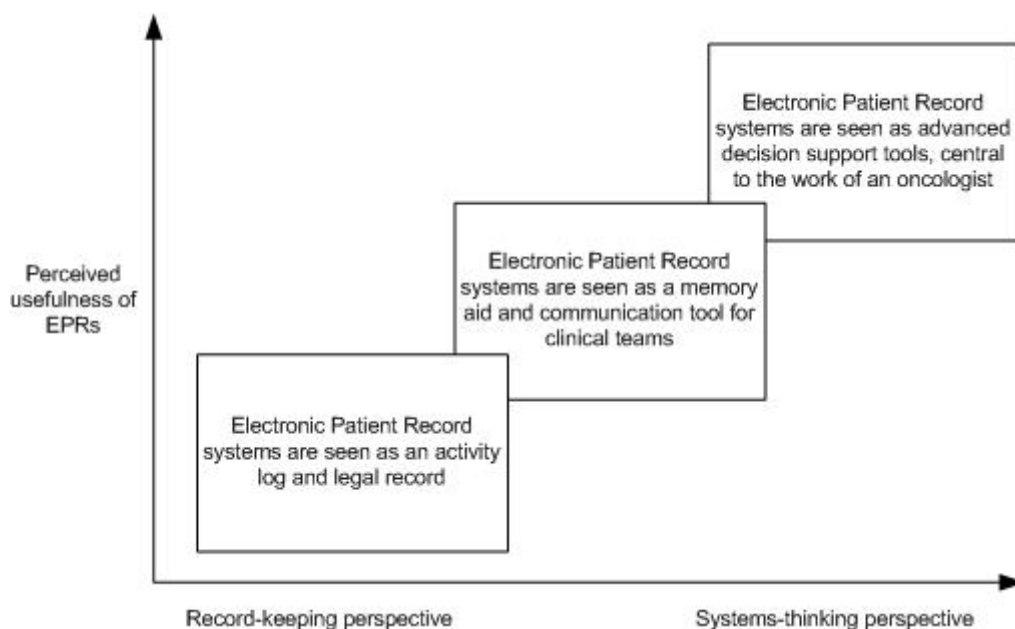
Electronic Patient Record systems are seen as advanced decision support tools, central to the work of an oncologist

Electronic Patient Record systems are seen as a memory aid and communication tool for clinical teams

Perceived usefulness of EPRs

Electronic Patient Record systems are seen as an activity log and legal record

Record-keeping perspective

Systems-thinking perspective